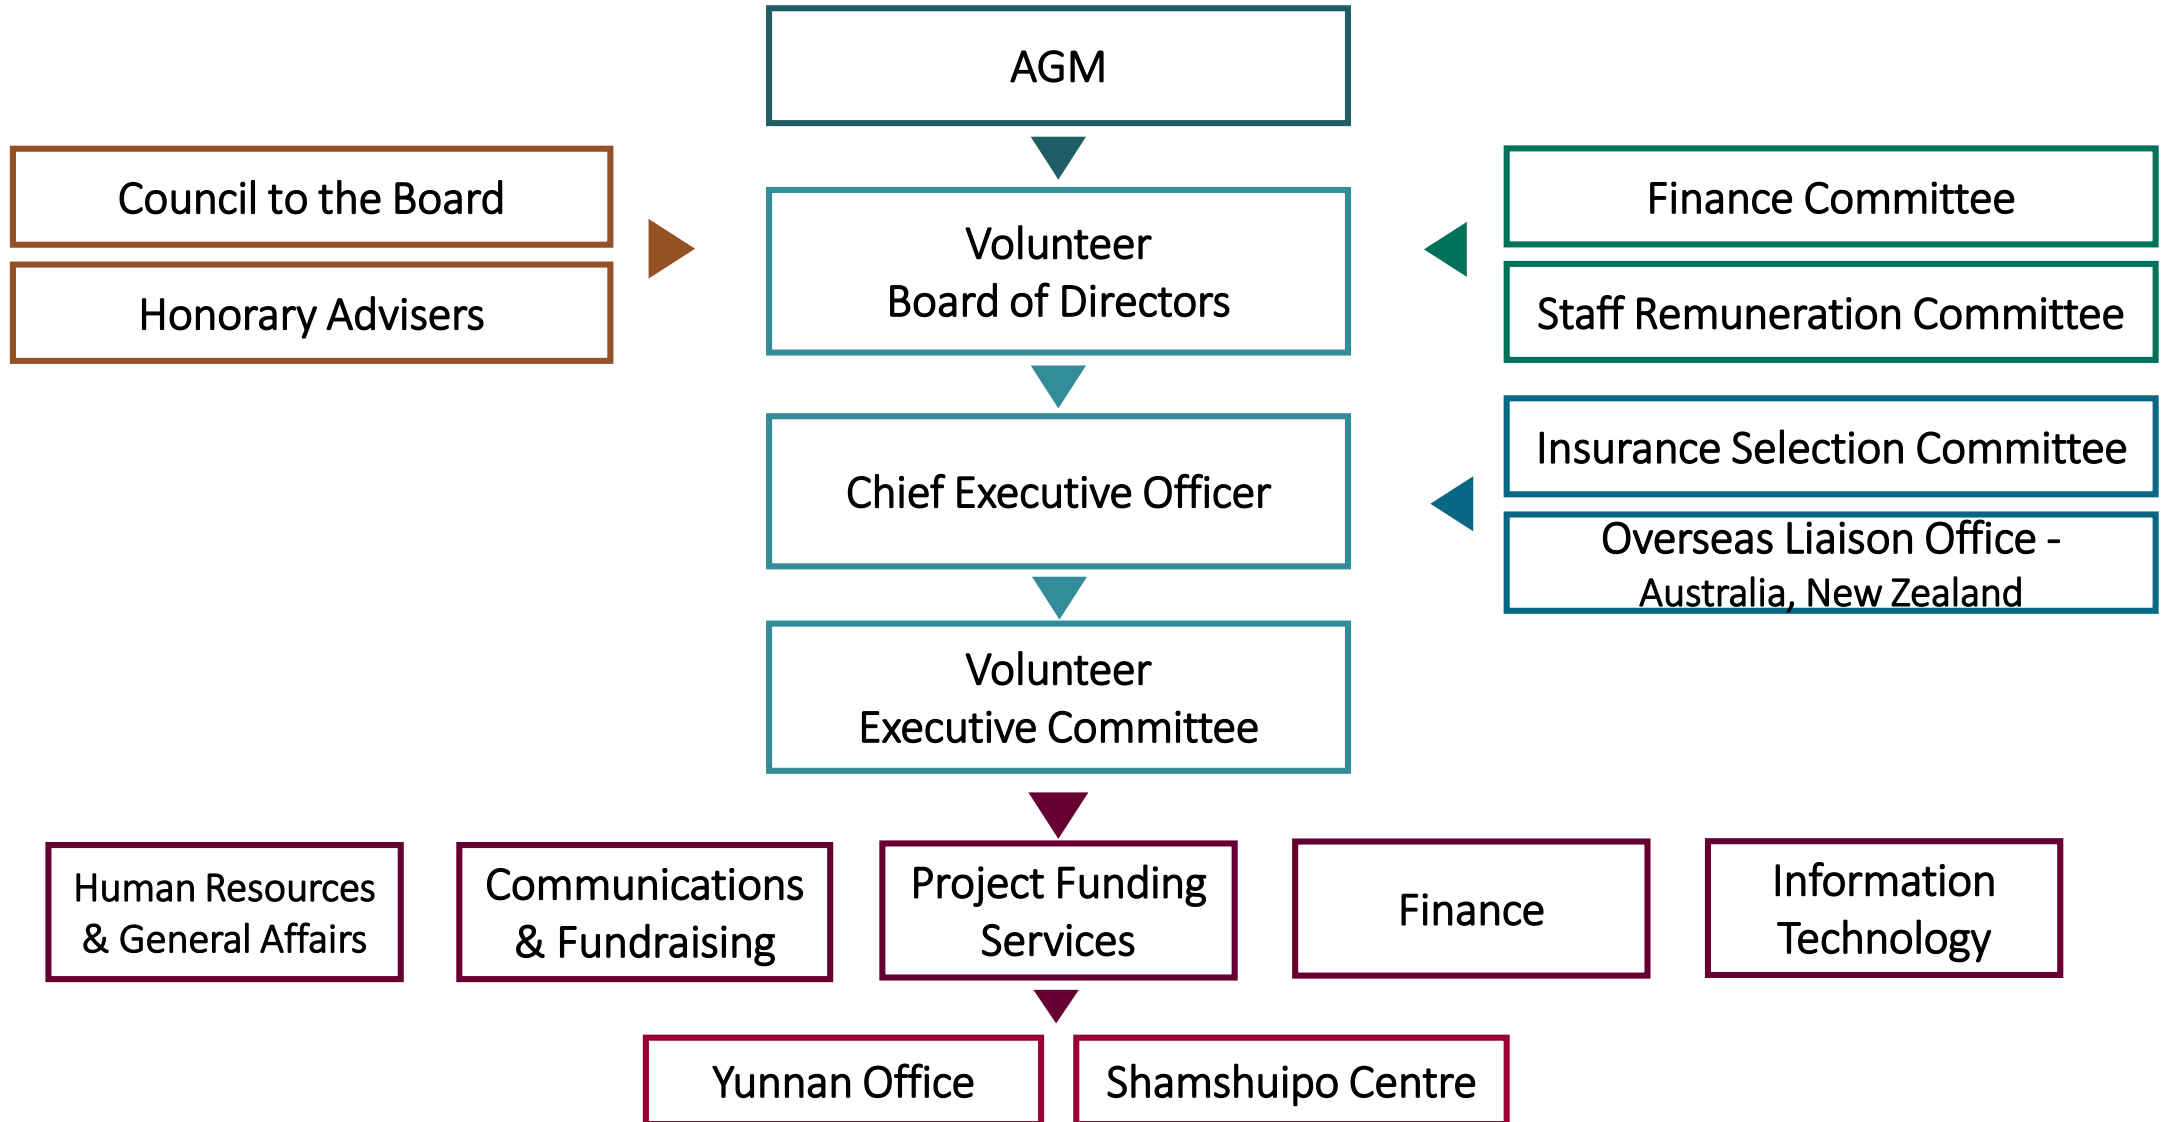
AGM

Council to the Board

Honorary Advisers

Volunteer Board of Directors

Finance Committee

Staff Remuneration Committee

Chief Executive Officer

Insurance Selection Committee

Overseas Liaison Office - Australia, New Zealand

Volunteer Executive Committee

Human Resources & General Affairs

Communications & Fundraising

Project Funding Services

Finance

Information Technology

Yunnan Office

Shamshuipo Centre